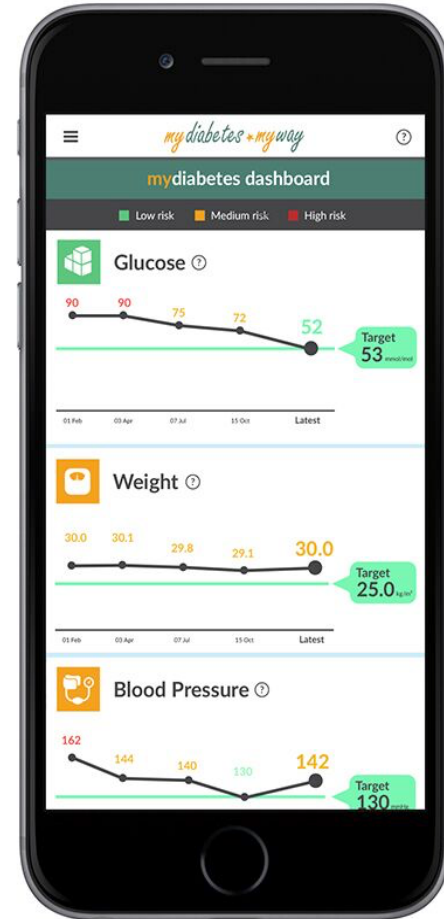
my diabetes my way

?

mydiabetes dashboard

Low risk Medium risk High risk

Glucose ?

90 90 75 72 52

Target 53 mmol/mol

01 Feb 03 Apr 07 Jul 15 Oct Latest

Weight ?

30.0 30.1 29.8 29.1 30.0

Target 25.0 kg/m²

01 Feb 03 Apr 07 Jul 15 Oct Latest

Blood Pressure ?

162 144 140 130 142

Target 130 mmHg